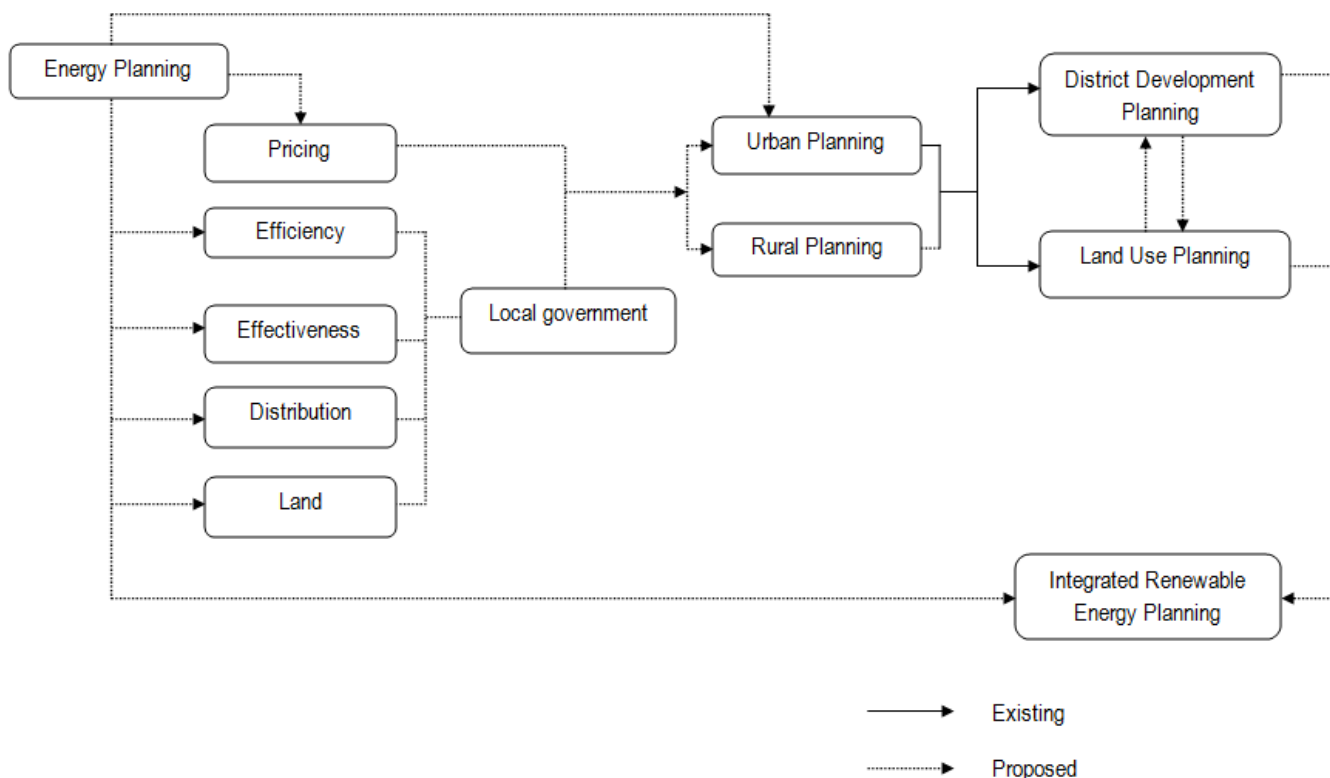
Energy Planning

Pricing

Efficiency

Effectiveness

Distribution

Land

Local government

Urban Planning

Rural Planning

District Development Planning

Land Use Planning

Integrated Renewable Energy Planning

Existing

Proposed